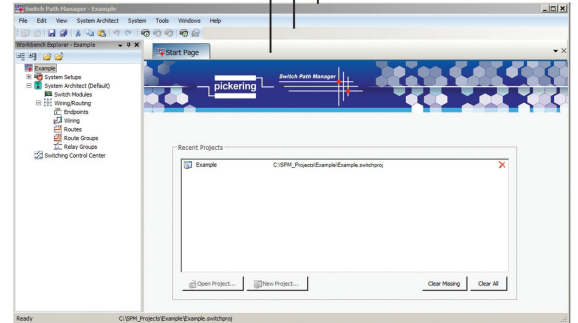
Switch Path Manager - Example

File Edit View System Architect System Tools Windows Help

Workbench Explorer - Example

Example
System Setups
System Architect (Default)
Switch Modules
Wiring/Routing
Endpoints
Wiring
Routes
Route Groups
Relay Groups
Switching Control Center

Start Page

pickering

Switch Path Manager

Recent Projects

Example C:\SPM_Projects\Example\Example.switchproj

Open Project... New Project... Clear Missing Clear All

Ready C:\SPM_Projects\Example\Example.switchproj